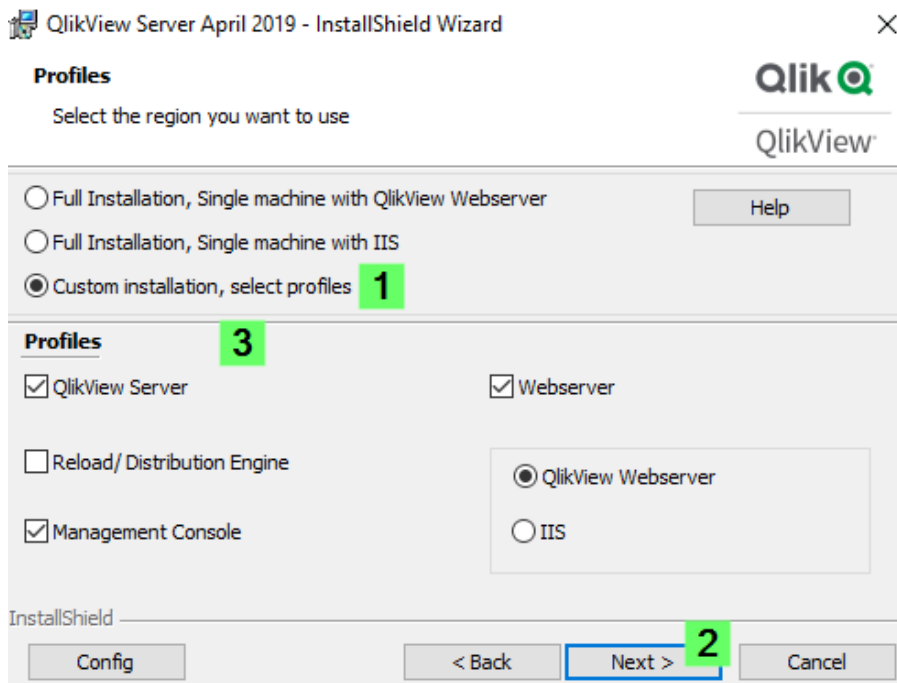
QlikView Server April 2019 - InstallShield Wizard

Profiles

Select the region you want to use

Qlik

QlikView

Full Installation, Single machine with QlikView Webserver

Help

Full Installation, Single machine with IIS

Custom installation, select profiles

1

Profiles

3

QlikView Server

Webserver

Reload/ Distribution Engine

QlikView Webserver

Management Console

IIS

InstallShield

2

Config

< Back

Next >

Cancel